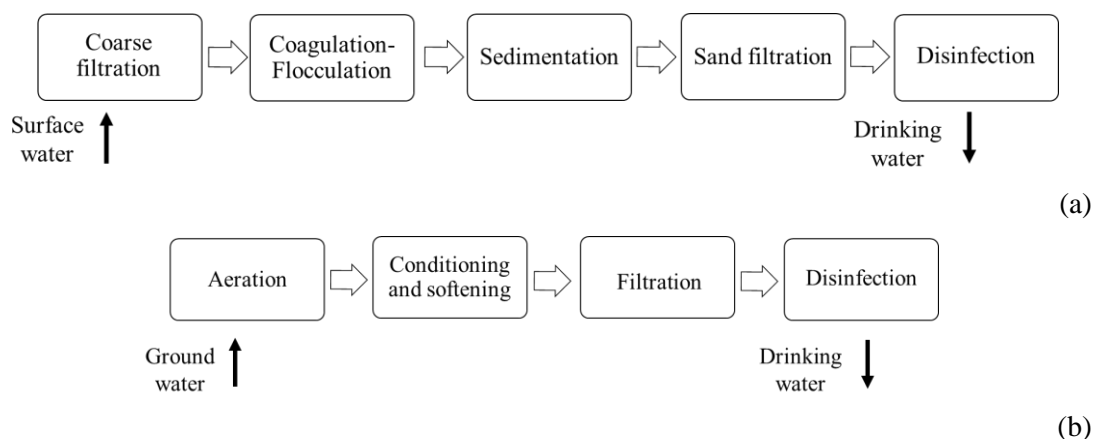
Coarse filtration

Coagulation-Flocculation

Sedimentation

Sand filtration

Disinfection

Surface water

Drinking water

(a)

Aeration

Conditioning and softening

Filtration

Disinfection

Ground water

Drinking water

(b)